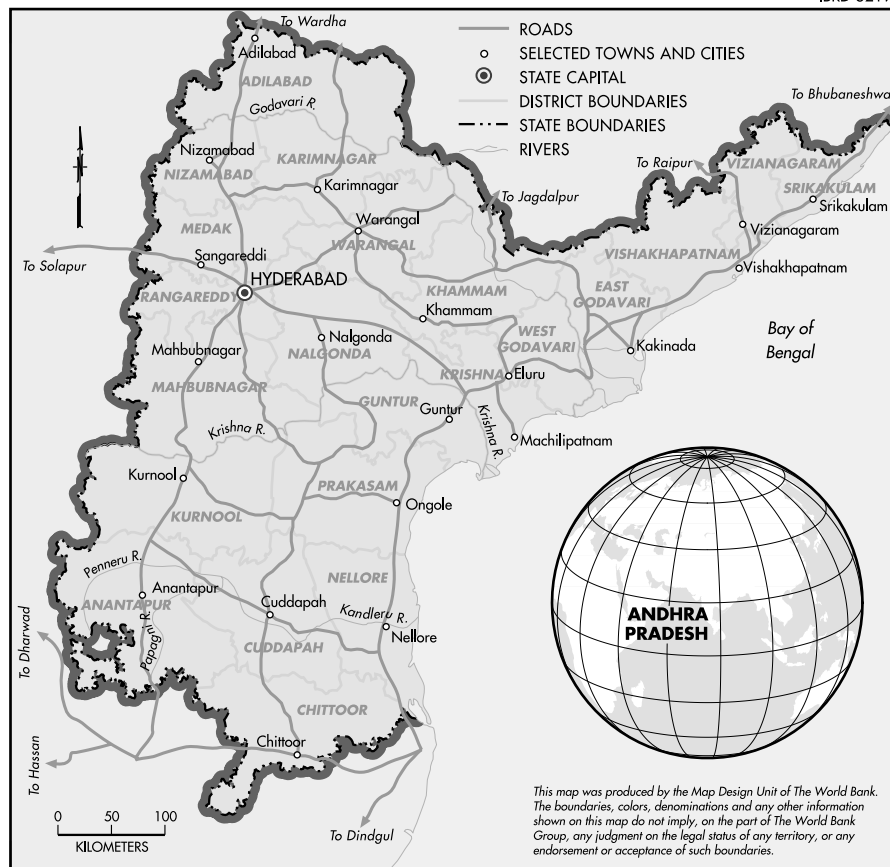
IBRD 32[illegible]

ROADS
SELECTED TOWNS AND CITIES
STATE CAPITAL
DISTRICT BOUNDARIES
STATE BOUNDARIES
RIVERS

To Wardha
Adilabad
ADILABAD
Godavari R.
Nizamabad
KARIMNAGAR
NIZAMABAD
Karimnagar
To Jagdalpur
To Raipur
To Bhubaneshwa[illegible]
VIZIANAGARAM
SRIKAKULAM
Srikakulam
Vizianagaram
MEDAK
Warangal
WARANGAL
To Solapur
Sangareddi
HYDERABAD
RANGAREDDY
VISHAKHAPATNAM
Vishakhapatnam
KHAMMAM
EAST GODAVARI
Khammam
Nalgonda
NALGONDA
Mahbubnagar
WEST GODAVARI
Kakinada
Bay of Bengal
MAHBUBNAGAR
KRISHNA
Eluru
GUNTUR
Guntur
Krishna R.
Krishna R.
Machilipatnam
Kurnool
PRAKASAM
Ongole
KURNOOL
Penneru R.
NELLORE
Anantapur
ANANTAPUR
Cuddapah
Kandleru R.
Nellore
Papagni R.
To Dharwad
CUDDAPAH
ANDHRA PRADESH
CHITTOOR
Chittoor
To Hassan
To Dindgul
0 50 100
KILOMETERS

This map was produced by the Map Design Unit of The World Bank. The boundaries, colors, denominations and any other information shown on this map do not imply, on the part of The World Bank Group, any judgment on the legal status of any territory, or any endorsement or acceptance of such boundaries.